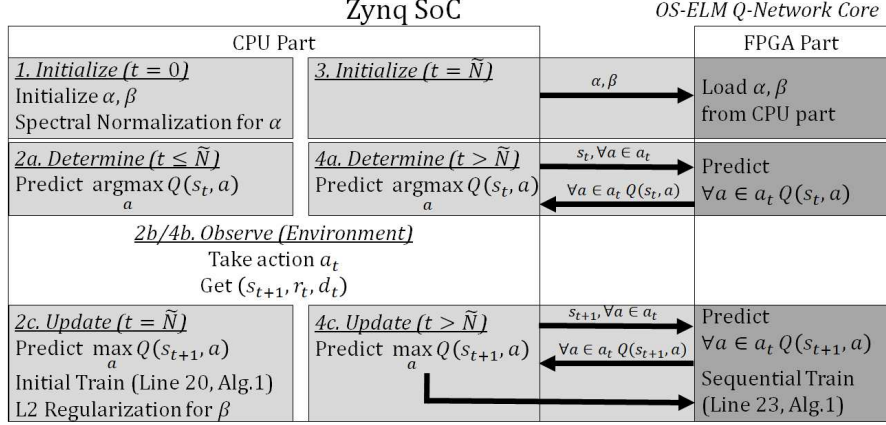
Zynq SoC

OS-ELM Q-Network Core

CPU Part

FPGA Part

1. Initialize ($t = 0$)
Initialize $\alpha, \beta$
Spectral Normalization for $\alpha$

3. Initialize ($t = \widetilde{N}$)

$\alpha, \beta$

Load $\alpha, \beta$ from CPU part

2a. Determine ($t \leq \widetilde{N}$)
Predict $\underset{a}{\operatorname{argmax}}\, Q(s_t, a)$

4a. Determine ($t > \widetilde{N}$)
Predict $\underset{a}{\operatorname{argmax}}\, Q(s_t, a)$

$s_t, \forall a \in a_t$

$\forall a \in a_t\, Q(s_t, a)$

Predict
$\forall a \in a_t\, Q(s_t, a)$

2b/4b. Observe (Environment)
Take action $a_t$
Get $(s_{t+1}, r_t, d_t)$

2c. Update ($t = \widetilde{N}$)
Predict $\max_a Q(s_{t+1}, a)$
Initial Train (Line 20, Alg.1)
L2 Regularization for $\beta$

4c. Update ($t > \widetilde{N}$)
Predict $\max_a Q(s_{t+1}, a)$

$s_{t+1}, \forall a \in a_t$

$\forall a \in a_t\, Q(s_{t+1}, a)$

Predict
$\forall a \in a_t\, Q(s_{t+1}, a)$
Sequential Train (Line 23, Alg.1)